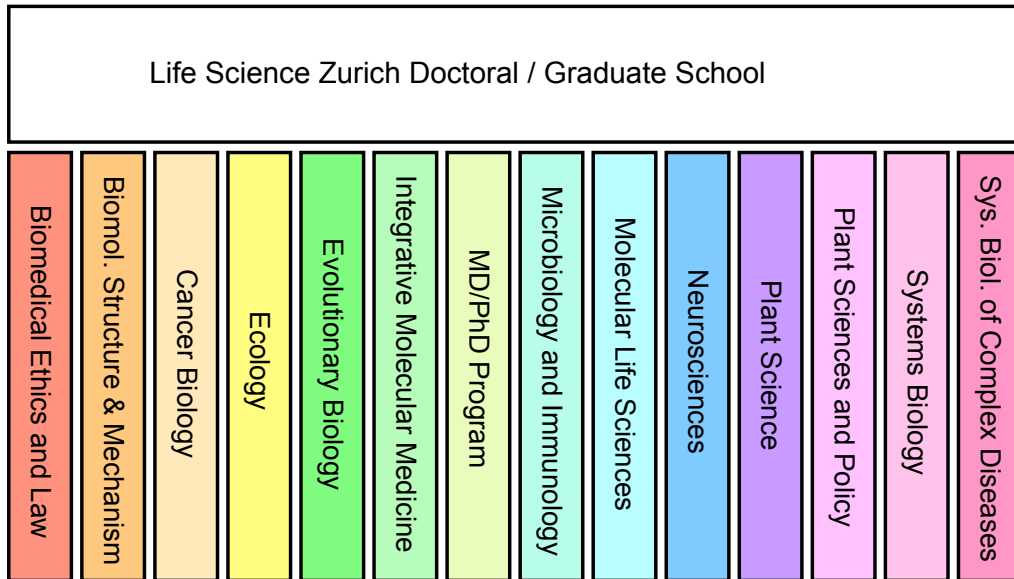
Life Science Zurich Doctoral / Graduate School

Biomedical Ethics and Law

Biomol. Structure & Mechanism

Cancer Biology

Ecology

Evolutionary Biology

Integrative Molecular Medicine

MD/PhD Program

Microbiology and Immunology

Molecular Life Sciences

Neurosciences

Plant Science

Plant Sciences and Policy

Systems Biology

Sys. Biol. of Complex Diseases